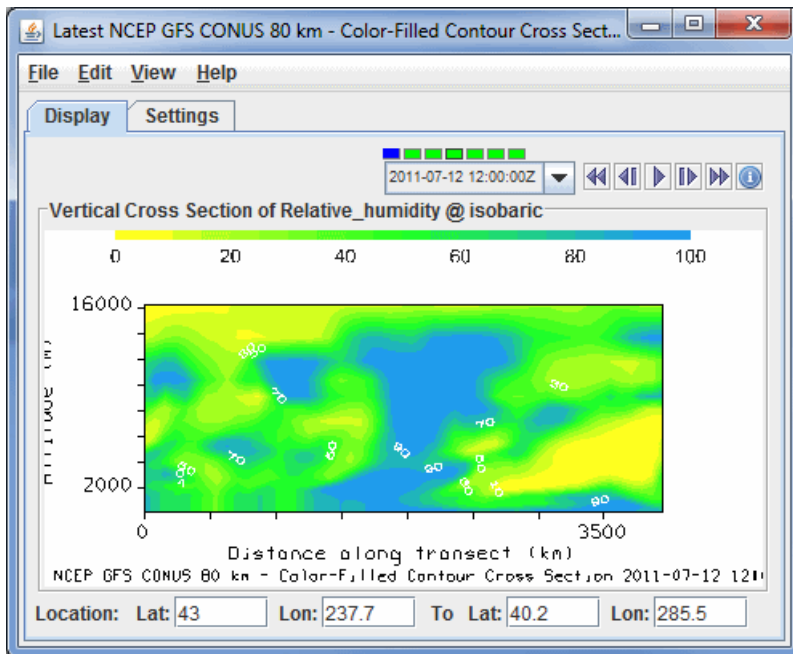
Latest NCEP GFS CONUS 80 km - Color-Filled Contour Cross Sect...

File Edit View Help

Display Settings

2011-07-12 12:00:00Z

Vertical Cross Section of Relative_humidity @ isobaric

0 20 40 60 80 100

16000

Altitude (m)

2000

0 3500

Distance along transect (km)

NCEP GFS CONUS 80 km - Color-Filled Contour Cross Section 2011-07-12 12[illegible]

Location: Lat: 43 Lon: 237.7 To Lat: 40.2 Lon: 285.5